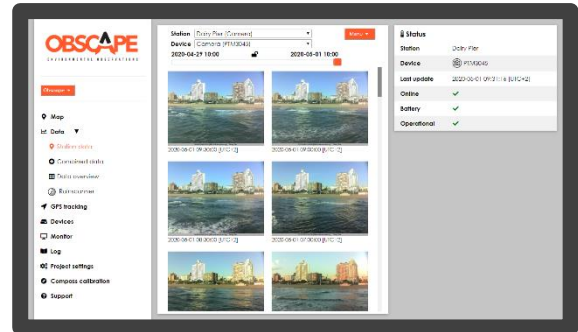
OBSCAPE
ENVIRONMENTAL MONITORING

Obscape

Map
Data
Station data
Combined data
Data overview
Data summary
GPS tracking
Devices
Monitor
Log
Project settings
Compass calibration
Support

Station Dairy Pier (Camera)
Device Camera (PTM3049)
Menu
2020-04-29 10:00
2020-05-01 10:00

2020-05-01 09:00:00 [UTC+2]
2020-05-01 09:00:00 [UTC+2]
2020-05-01 09:00:00 [UTC+2]
2020-05-01 09:00:00 [UTC+2]

Status
Station Dairy Pier
Device PTM3049
Last update 2020-05-01 09:11:16 [UTC+2]
Online ✔
Battery ✔
Operational ✔